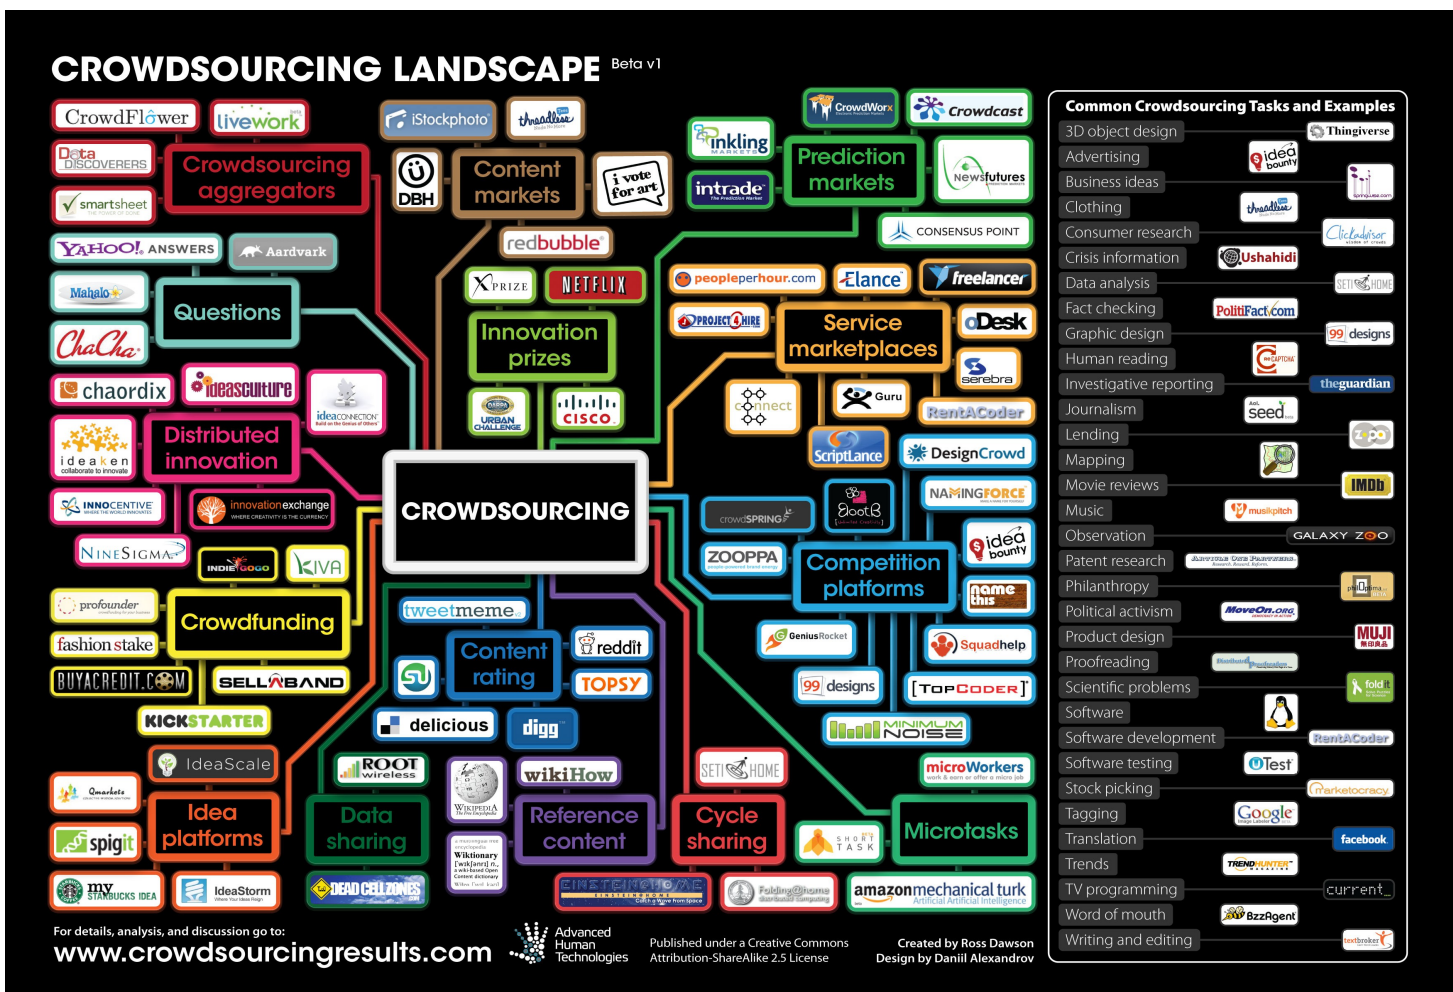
CROWDSOURCING LANDSCAPE Beta v1

CrowdFlower
livework
Data DISCOVERERS
smartsheet
Crowdsourcing aggregators
iStockphoto
threadless
DBH
Content markets
i vote for art
redbubble
CrowdWorx
Crowdcast
inkling
intrade
Prediction markets
Newsfutures
CONSENSUS POINT
YAHOO! ANSWERS
Aardvark
Mahalo
Questions
ChaCha
chaordix
ideasculture
ideaCONNECTION
ideaken
Distributed innovation
INNOCENTIVE
innovationexchange
NINESIGMA
INDIEGOGO
KIVA
profounder
fashion stake
Crowdfunding
BUYACREDIT.COM
SELLABAND
KICKSTARTER
XPRIZE
NETFLIX
Innovation prizes
URBAN CHALLENGE
CISCO
peopleperhour.com
Elance
freelancer
PROJECT4HIRE
Service marketplaces
oDesk
serebra
connect
Guru
RentACoder
ScriptLance
DesignCrowd
CROWDSOURCING
crowdSPRING
Boot B
NAMINGFORCE
ZOOPPA
Competition platforms
idea bounty
name this
GeniusRocket
Squadhelp
99 designs
TopCoder
MINIMUM NOISE
tweetmeme
Content rating
reddit
TOPSY
delicious
digg
IdeaScale
Qmarkets
Idea platforms
spigit
my STARBUCKS IDEA
IdeaStorm
ROOT wireless
Data sharing
DEAD CELL ZONES
WIKIPEDIA
wikiHow
Reference content
Wiktionary
SETI@HOME
Cycle sharing
EINSTEIN@HOME
Folding@home
microWorkers
SHORT TASK
Microtasks
amazonmechanical turk Artificial Artificial Intelligence

Common Crowdsourcing Tasks and Examples
3D object design | Thingiverse
Advertising | idea bounty
Business ideas | springwise
Clothing | threadless
Consumer research | Clickadvisor
Crisis information | Ushahidi
Data analysis | SETI@HOME
Fact checking | PolitiFact.com
Graphic design | 99 designs
Human reading | reCAPTCHA
Investigative reporting | theguardian
Journalism | seed
Lending | zopa
Mapping
Movie reviews | IMDb
Music | musikpitch
Observation | GALAXY ZOO
Patent research | Article One Partners
Philanthropy | philoptima
Political activism | MoveOn.org
Product design | MUJI
Proofreading | Distributed Proofreaders
Scientific problems | fold it
Software
Software development | RentACoder
Software testing | uTest
Stock picking | marketocracy
Tagging | Google
Translation | facebook
Trends | TRENDHUNTER
TV programming | current
Word of mouth | BzzAgent
Writing and editing | textbroker

For details, analysis, and discussion go to:
www.crowdsourcingresults.com
Advanced Human Technologies
Published under a Creative Commons Attribution-ShareAlike 2.5 License
Created by Ross Dawson
Design by Daniil Alexandrov